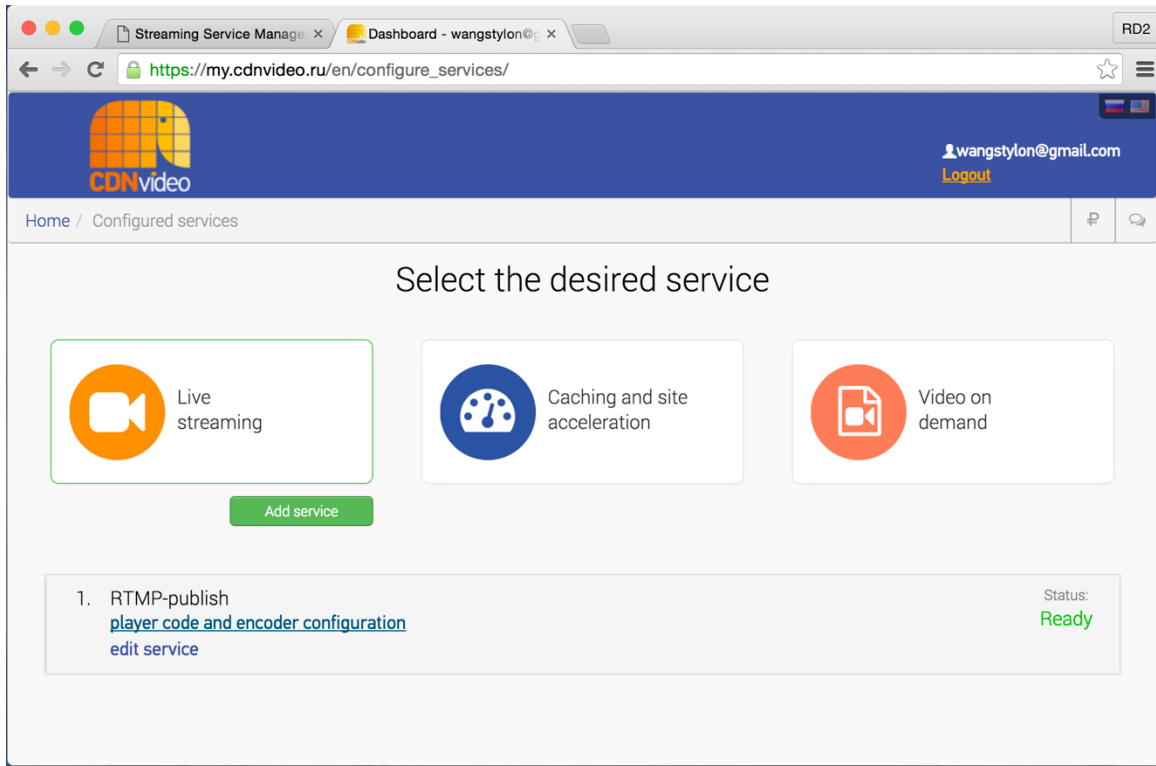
Streaming Service Manage ×
Dashboard - wangstylon@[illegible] ×
RD2
https://my.cdnvideo.ru/en/configure_services/

CDNvideo

wangstylon@gmail.com
Logout

Home / Configured services

₽

Select the desired service

Live streaming

Caching and site acceleration

Video on demand

Add service

1. RTMP-publish
player code and encoder configuration
edit service

Status:
Ready